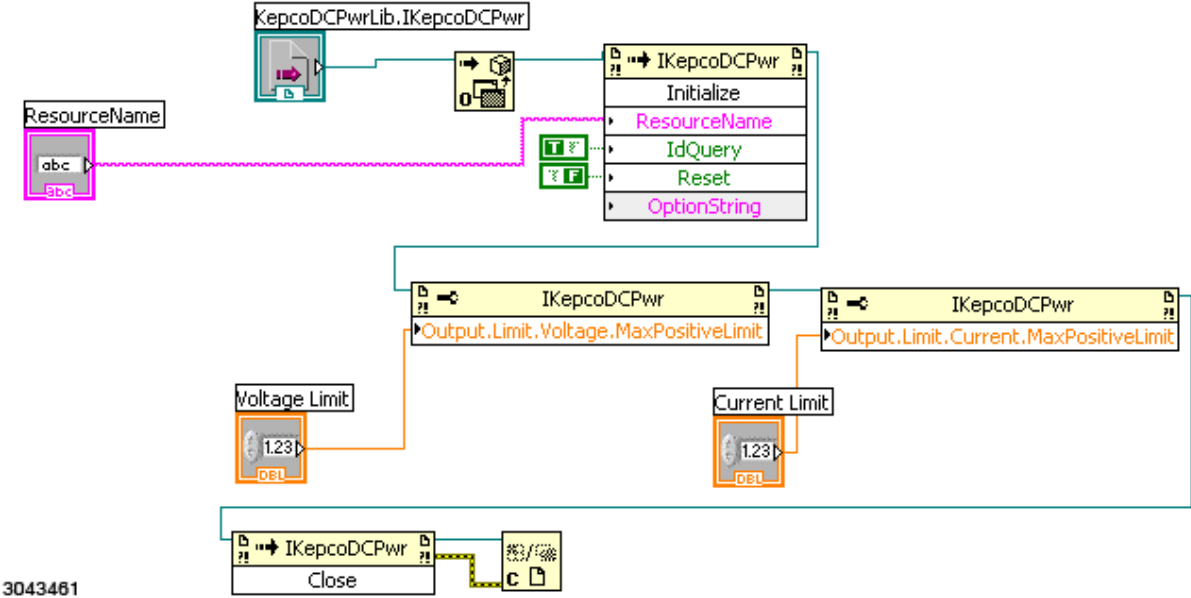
KepcoDCPwrLib.IKepcoDCPwr

IKepcoDCPwr
Initialize
ResourceName
IdQuery
Reset
OptionString

ResourceName
abc
abc

T
F

IKepcoDCPwr
Output.Limit.Voltage.MaxPositiveLimit

IKepcoDCPwr
Output.Limit.Current.MaxPositiveLimit

Voltage Limit
1.23
DBL

Current Limit
1.23
DBL

IKepcoDCPwr
Close

3043461